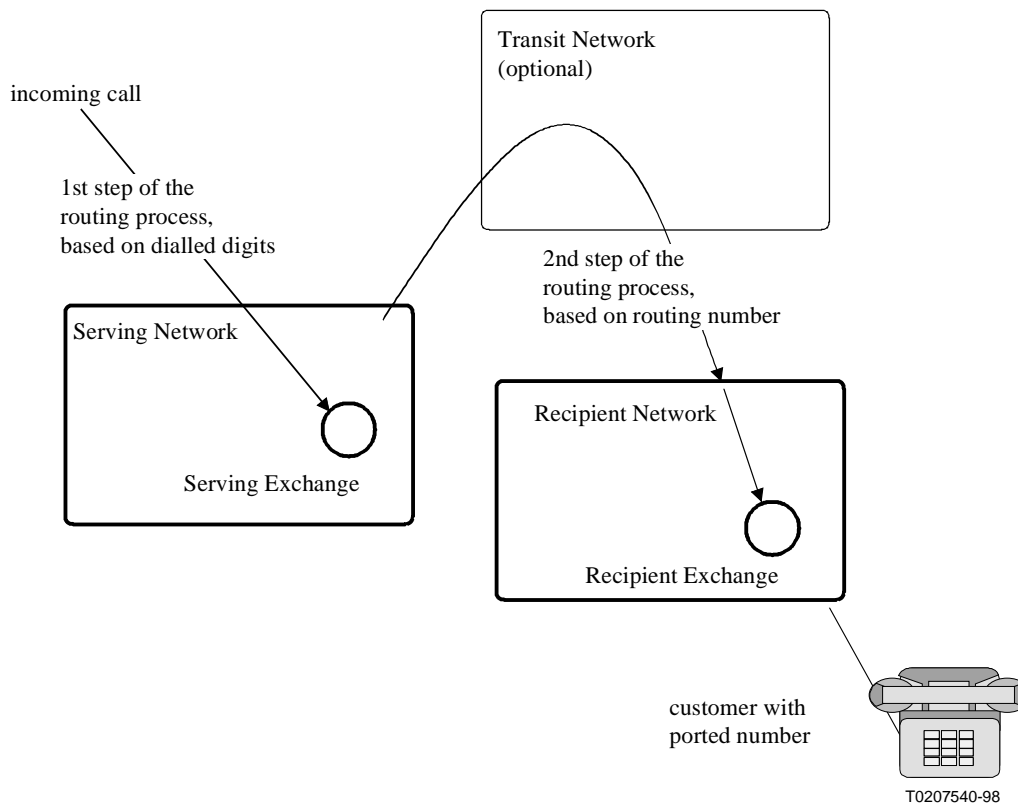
Transit Network
(optional)

incoming call

1st step of the
routing process,
based on dialled digits

2nd step of the
routing process,
based on routing number

Serving Network

Serving Exchange

Recipient Network

Recipient Exchange

customer with
ported number

T0207540-98